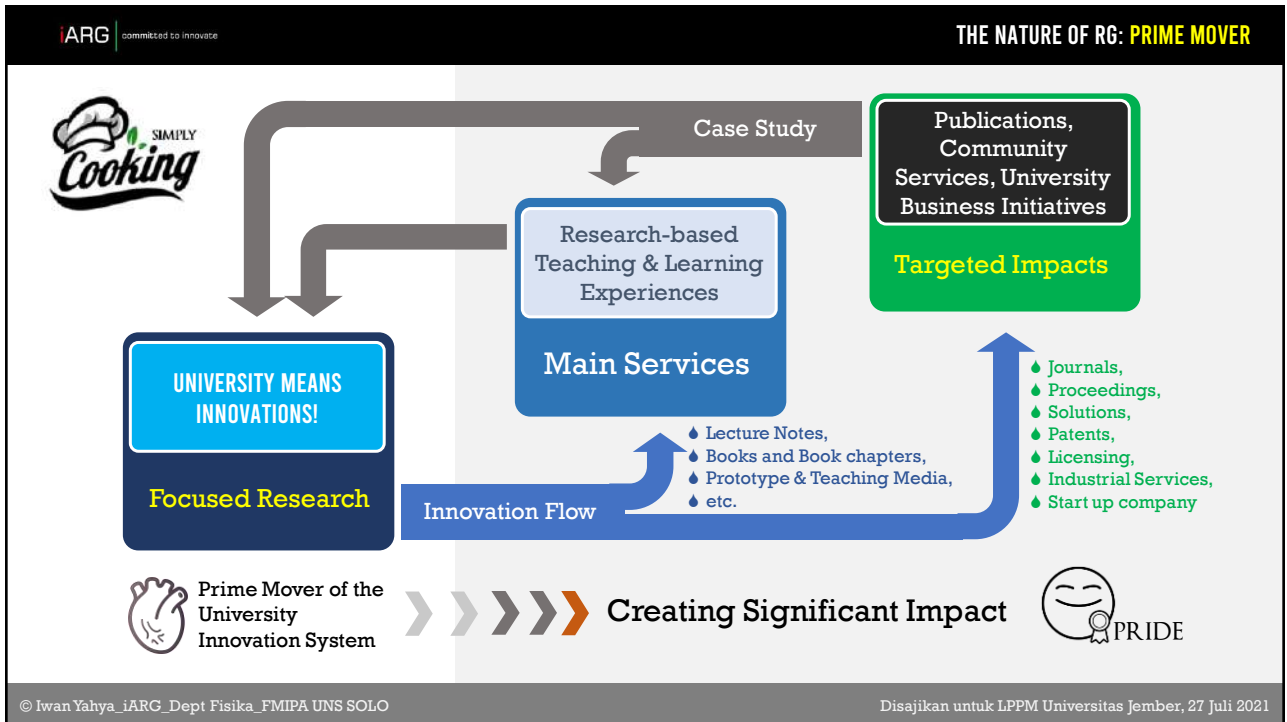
iARG committed to innovate

THE NATURE OF RG: PRIME MOVER

SIMPLY Cooking

Case Study

Publications, Community Services, University Business Initiatives

Targeted Impacts

Research-based Teaching & Learning Experiences

Main Services

UNIVERSITY MEANS INNOVATIONS!

Focused Research

Innovation Flow

Lecture Notes,
Books and Book chapters,
Prototype & Teaching Media,
etc.

Journals,
Proceedings,
Solutions,
Patents,
Licensing,
Industrial Services,
Start up company

Prime Mover of the University Innovation System

Creating Significant Impact

PRIDE

© Iwan Yahya_iARG_Dept Fisika_FMIPA UNS SOLO

Disajikan untuk LPPM Universitas Jember, 27 Juli 2021